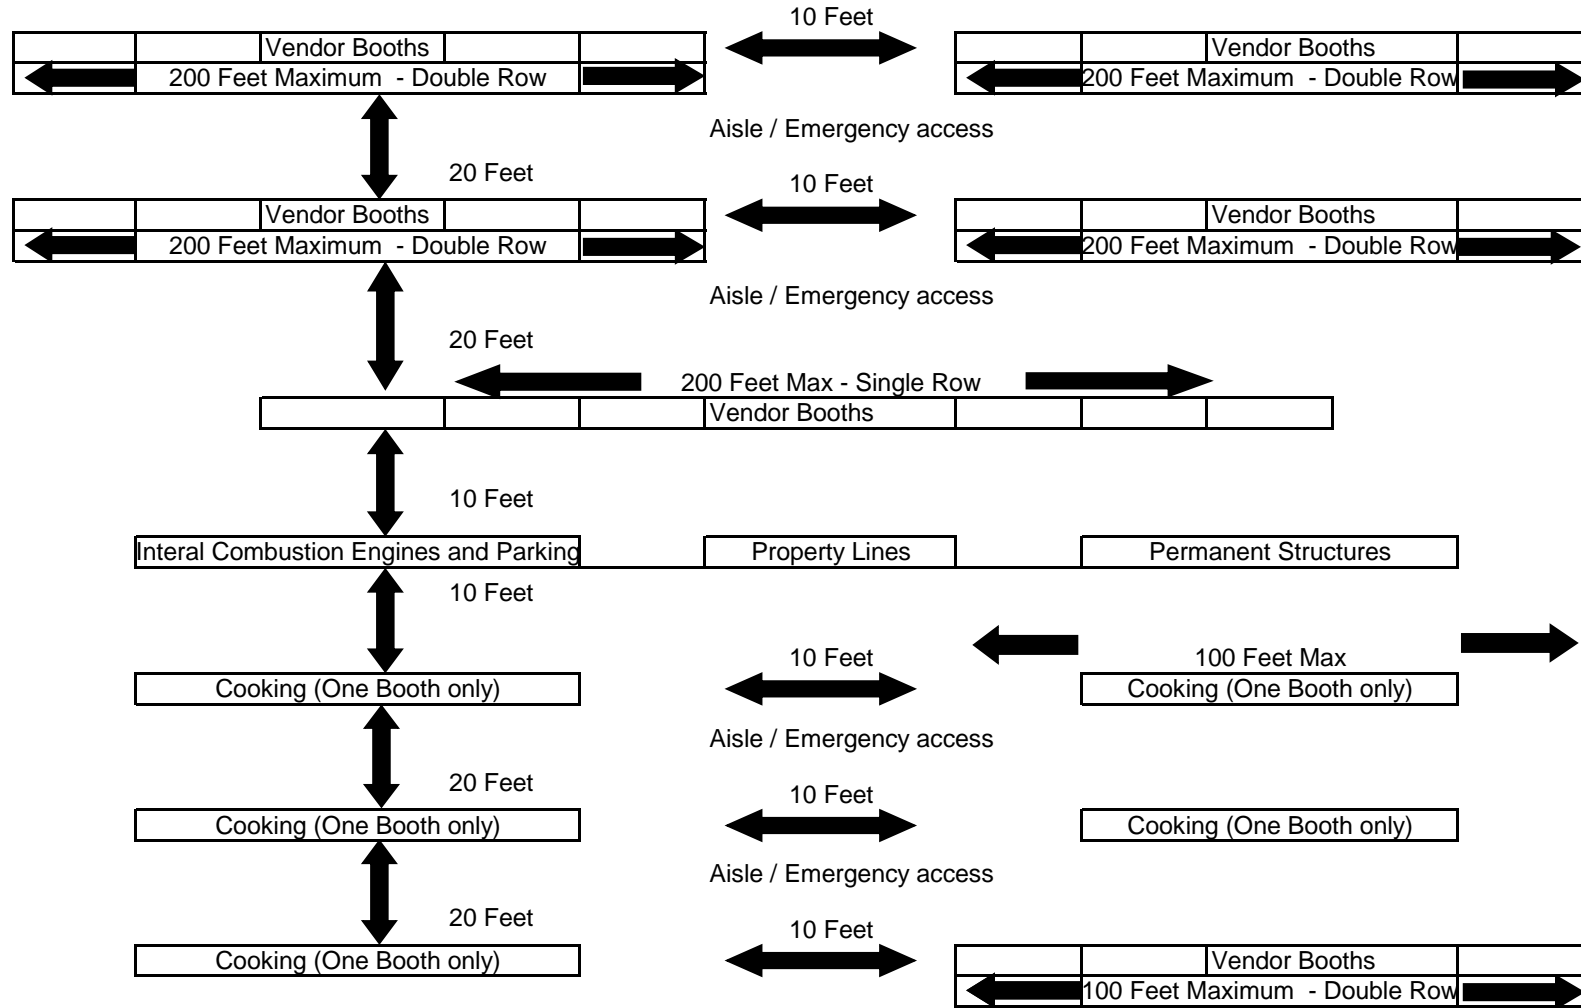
10 Feet

Vendor Booths
200 Feet Maximum - Double Row

Vendor Booths
200 Feet Maximum - Double Row

Aisle / Emergency access

20 Feet

10 Feet

Vendor Booths
200 Feet Maximum - Double Row

Vendor Booths
200 Feet Maximum - Double Row

Aisle / Emergency access

20 Feet

200 Feet Max - Single Row
Vendor Booths

10 Feet

Interal Combustion Engines and Parking

Property Lines

Permanent Structures

10 Feet

10 Feet

100 Feet Max

Cooking (One Booth only)

Cooking (One Booth only)

Aisle / Emergency access

20 Feet

10 Feet

Cooking (One Booth only)

Cooking (One Booth only)

Aisle / Emergency access

20 Feet

10 Feet

Cooking (One Booth only)

Vendor Booths
100 Feet Maximum - Double Row